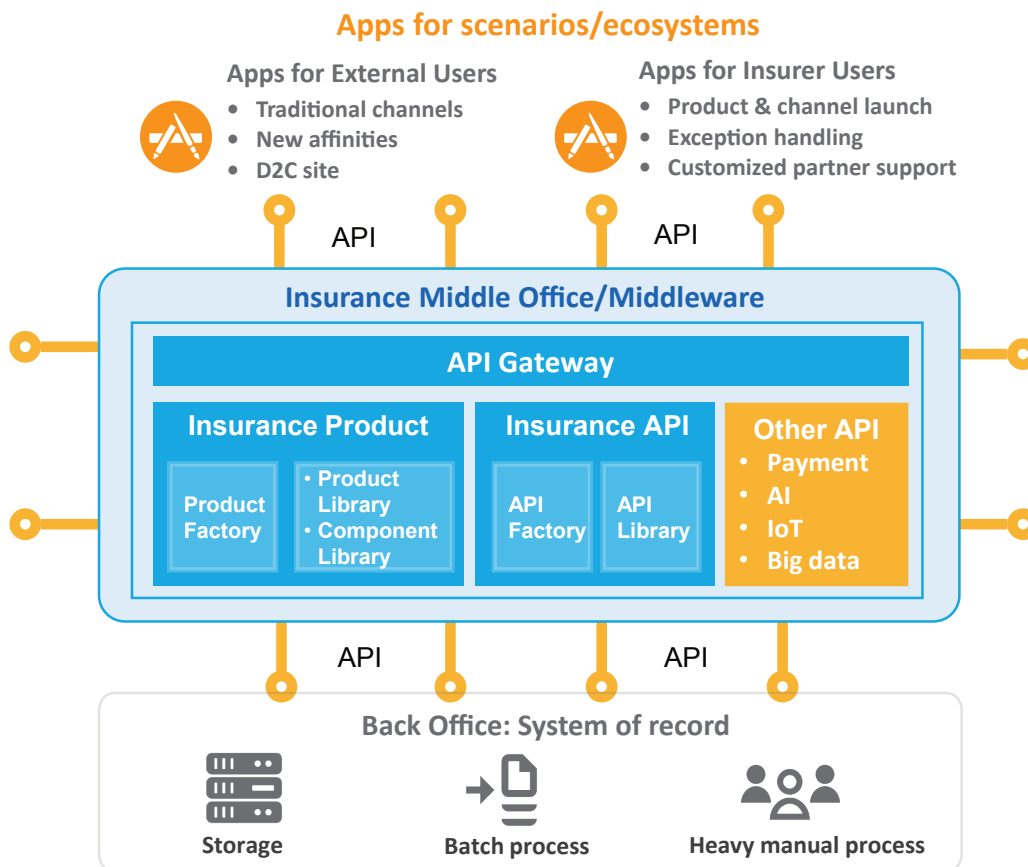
Apps for scenarios/ecosystems

Apps for External Users
- Traditional channels
- New affinities
- D2C site

Apps for Insurer Users
- Product & channel launch
- Exception handling
- Customized partner support

API

API

Insurance Middle Office/Middleware

API Gateway

Insurance Product

Product Factory

- Product Library
- Component Library

Insurance API

API Factory

API Library

Other API
- Payment
- AI
- IoT
- Big data

API

API

Back Office: System of record

Storage

Batch process

Heavy manual process